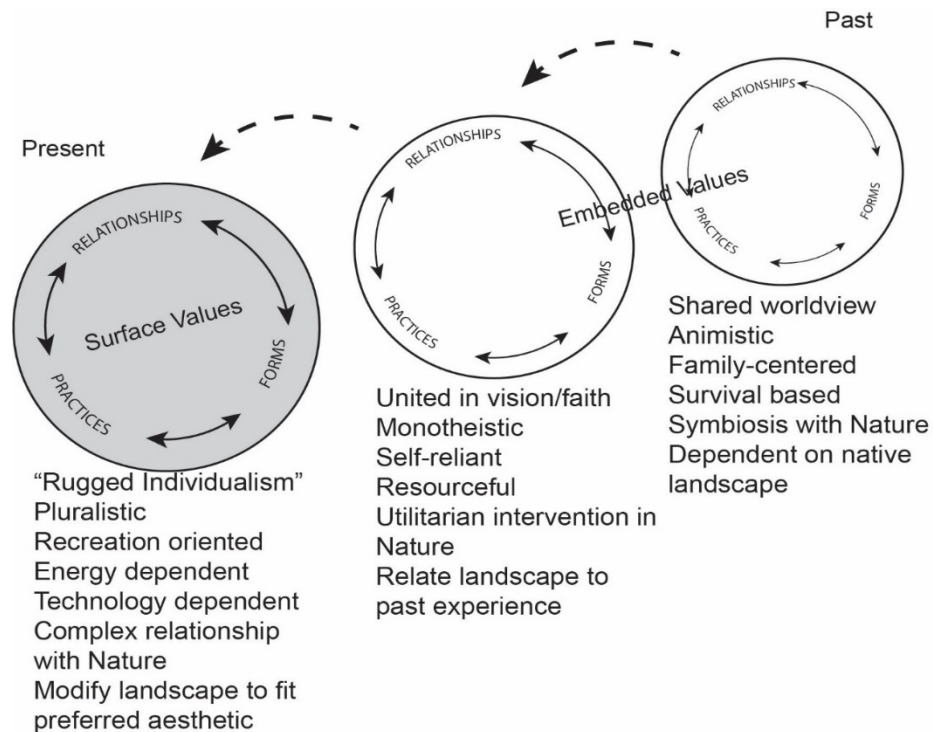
Past

Present

RELATIONSHIPS
FORMS
PRACTICES

Embedded Values

RELATIONSHIPS
FORMS
PRACTICES

RELATIONSHIPS
Surface Values
FORMS
PRACTICES

Shared worldview
Animistic
Family-centered
Survival based
Symbiosis with Nature
Dependent on native landscape

United in vision/faith
Monotheistic
Self-reliant
Resourceful
Utilitarian intervention in Nature
Relate landscape to past experience

"Rugged Individualism"
Pluralistic
Recreation oriented
Energy dependent
Technology dependent
Complex relationship with Nature
Modify landscape to fit preferred aesthetic